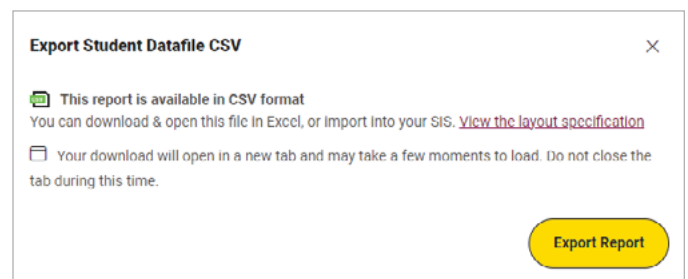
Export Student Datafile CSV

×

This report is available in CSV format

You can download & open this file in Excel, or import into your SIS. View the layout specification

Your download will open in a new tab and may take a few moments to load. Do not close the tab during this time.

Export Report